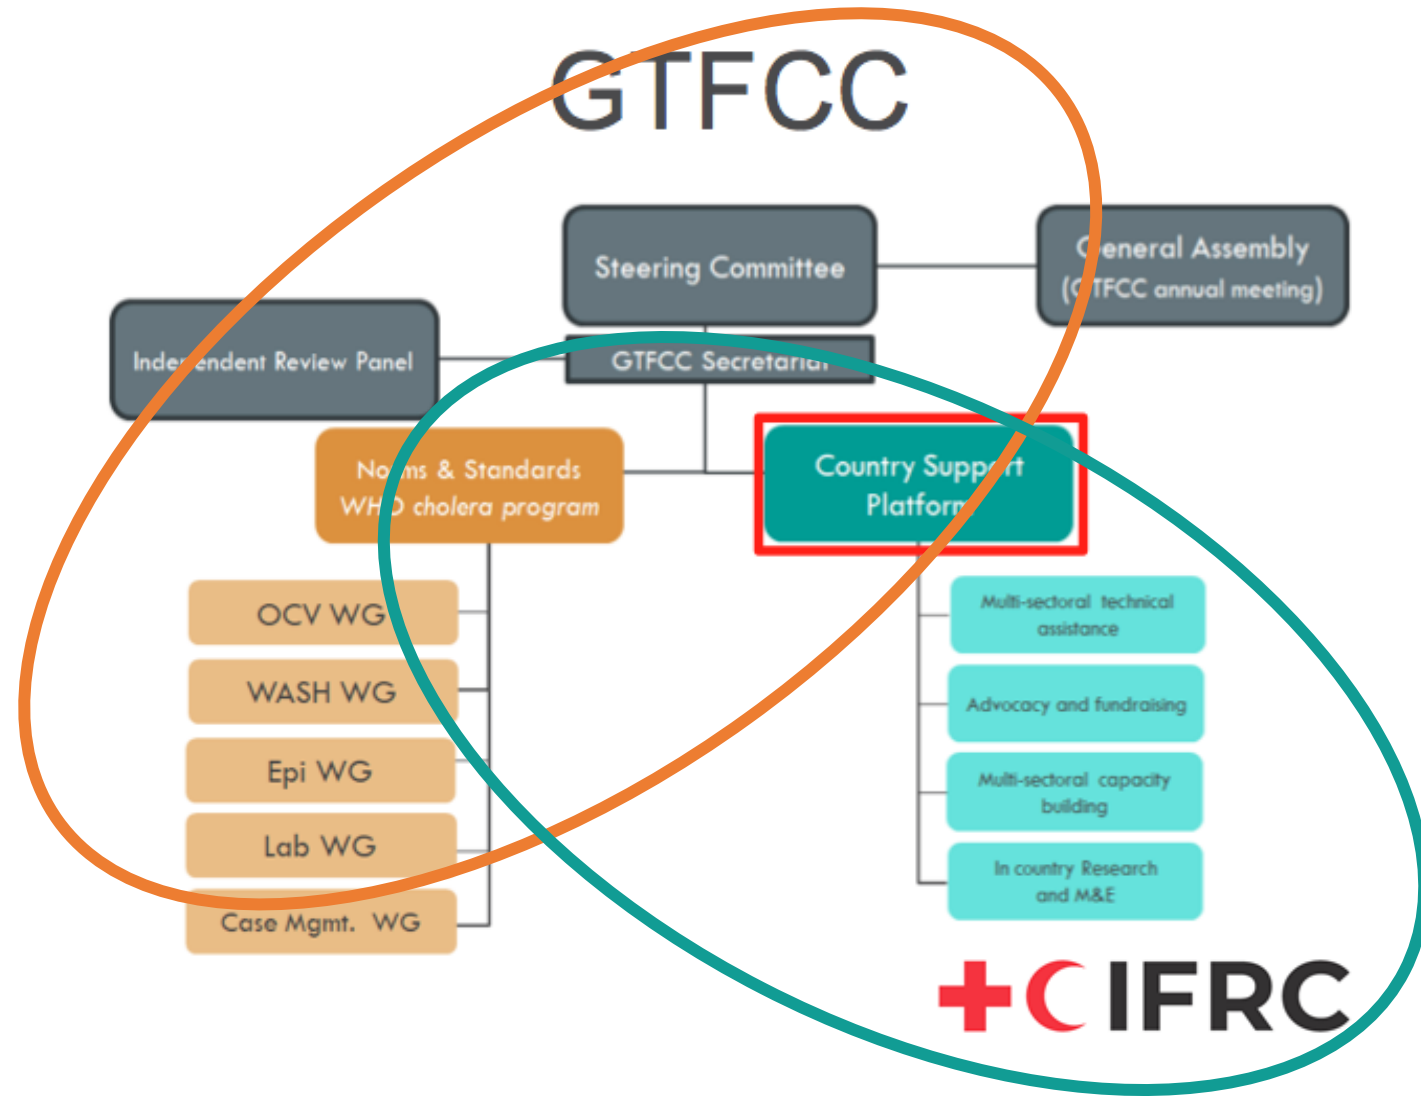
GTFCC

Steering Committee

General Assembly (GTFCC annual meeting)

Independent Review Panel

GTFCC Secretariat

Norms & Standards WHO cholera program

Country Support Platform

OCV WG

WASH WG

Epi WG

Lab WG

Case Mgmt. WG

Multi-sectoral technical assistance

Advocacy and fundraising

Multi-sectoral capacity building

In country Research and M&E

IFRC